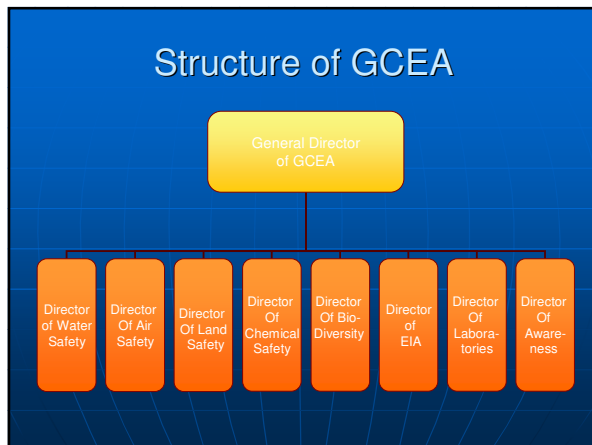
Structure of GCEA

General Director of GCEA

Director of Water Safety

Director Of Air Safety

Director Of Land Safety

Director Of Chemical Safety

Director Of Bio-Diversity

Director of EIA

Director Of Laboratories

Director Of Awareness